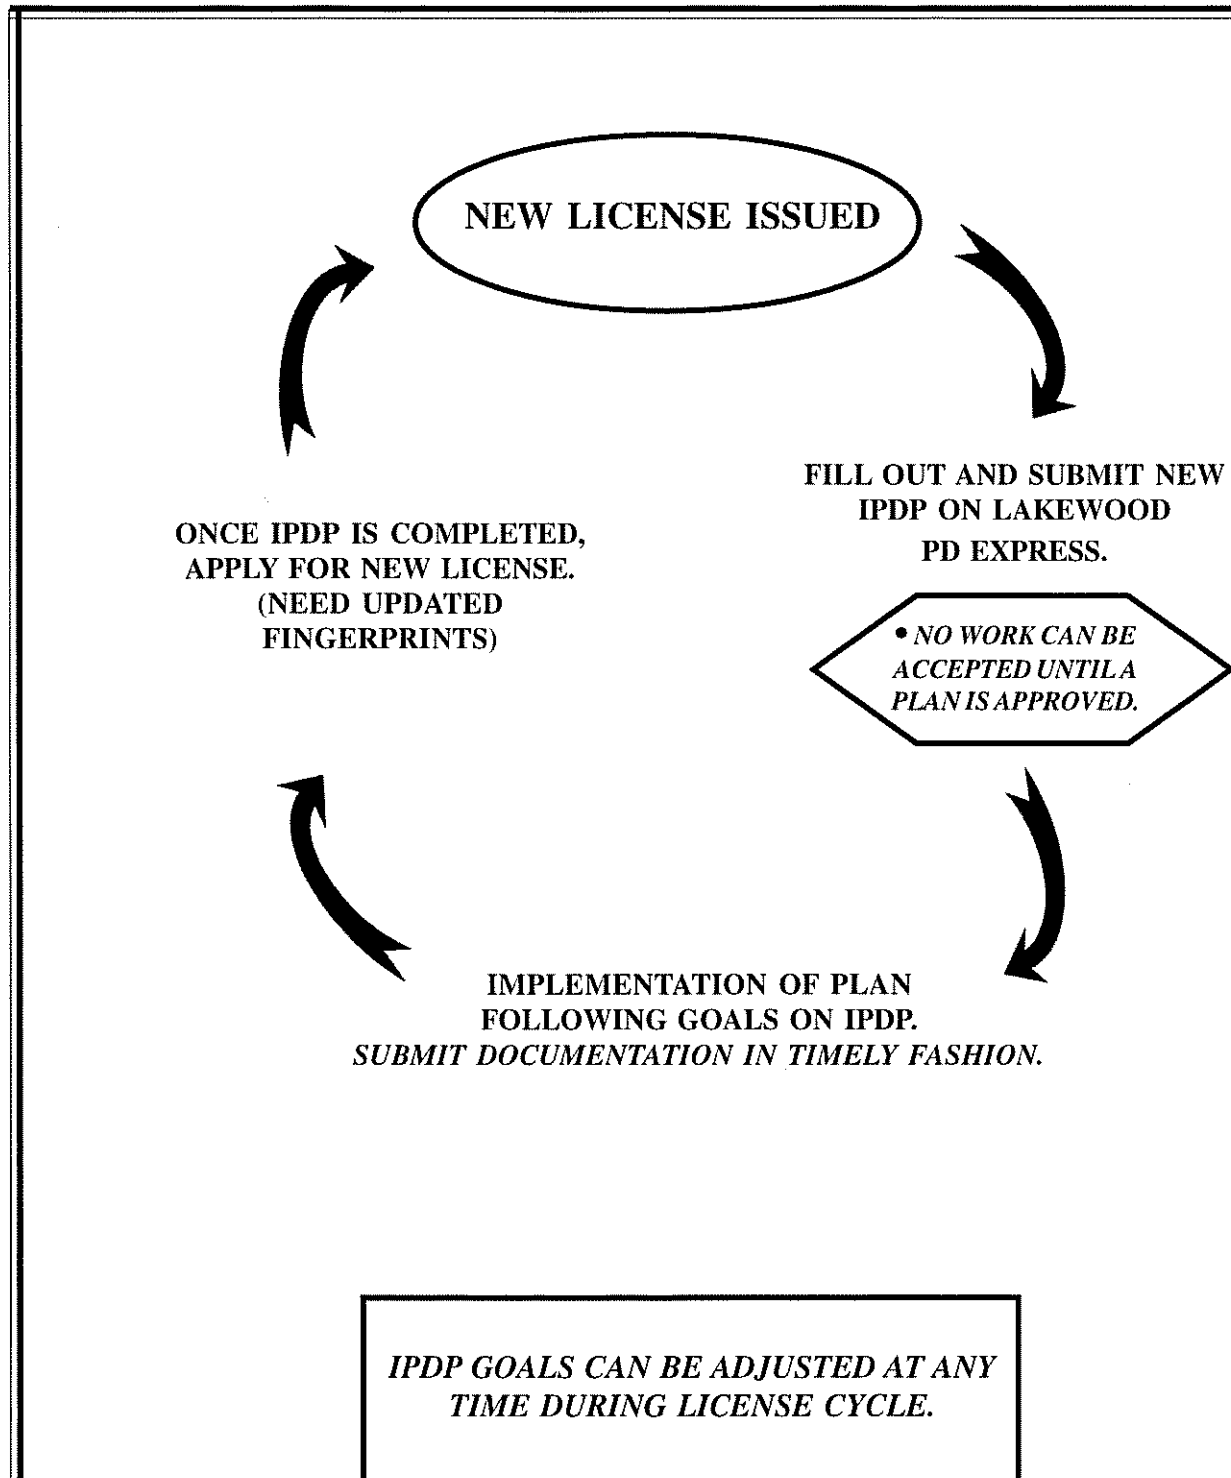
NEW LICENSE ISSUED

FILL OUT AND SUBMIT NEW IPDP ON LAKEWOOD PD EXPRESS.

• NO WORK CAN BE ACCEPTED UNTIL A PLAN IS APPROVED.

IMPLEMENTATION OF PLAN FOLLOWING GOALS ON IPDP.
SUBMIT DOCUMENTATION IN TIMELY FASHION.

ONCE IPDP IS COMPLETED, APPLY FOR NEW LICENSE. (NEED UPDATED FINGERPRINTS)

IPDP GOALS CAN BE ADJUSTED AT ANY TIME DURING LICENSE CYCLE.